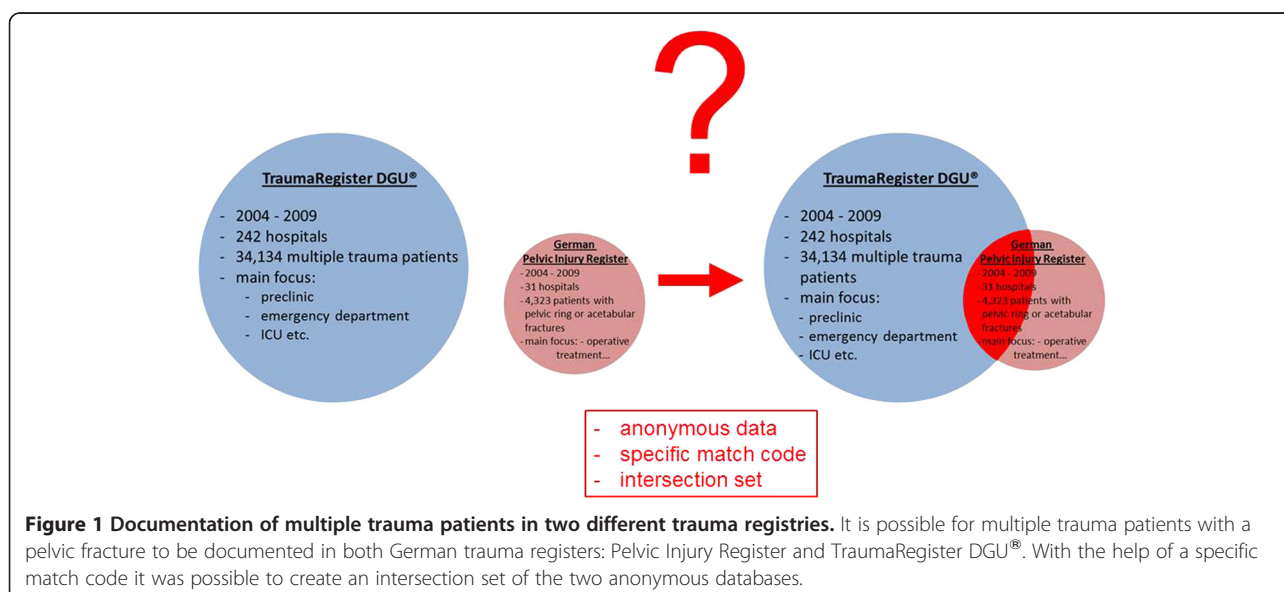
?

TraumaRegister DGU®

- 2004 - 2009
- 242 hospitals
- 34,134 multiple trauma patients
- main focus:
  - preclinic
  - emergency department
  - ICU etc.

German
Pelvic Injury Register
- 2004 - 2009
- 31 hospitals
- 4,323 patients with pelvic ring or acetabular fractures
- main focus: - operative treatment...

TraumaRegister DGU®

- 2004 - 2009
- 242 hospitals
- 34,134 multiple trauma patients
- main focus:
  - preclinic
  - emergency department
  - ICU etc.

German
Pelvic Injury Register
- 2004 - 2009
- 31 hospitals
- 4,323 patients with pelvic ring or acetabular fractures
- main focus: - operative treatment...

- anonymous data
- specific match code
- intersection set

**Figure 1 Documentation of multiple trauma patients in two different trauma registries.** It is possible for multiple trauma patients with a pelvic fracture to be documented in both German trauma registers: Pelvic Injury Register and TraumaRegister DGU®. With the help of a specific match code it was possible to create an intersection set of the two anonymous databases.